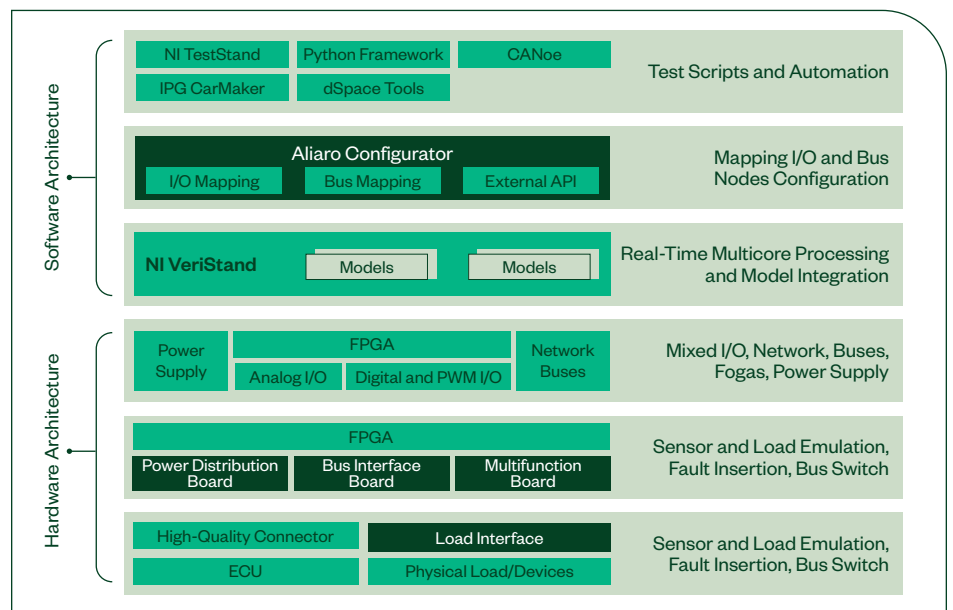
Software Architecture

NI TestStand
Python Framework
CANoe
IPG CarMaker
dSpace Tools
Test Scripts and Automation

Aliaro Configurator
I/O Mapping
Bus Mapping
External API
Mapping I/O and Bus Nodes Configuration

NI VeriStand
Models
Models
Real-Time Multicore Processing and Model Integration

Hardware Architecture

Power Supply
FPGA
Analog I/O
Digital and PWM I/O
Network Buses
Mixed I/O, Network, Buses, Fogas, Power Supply

FPGA
Power Distribution Board
Bus Interface Board
Multifunction Board
Sensor and Load Emulation, Fault Insertion, Bus Switch

High-Quality Connector
Load Interface
ECU
Physical Load/Devices
Sensor and Load Emulation, Fault Insertion, Bus Switch